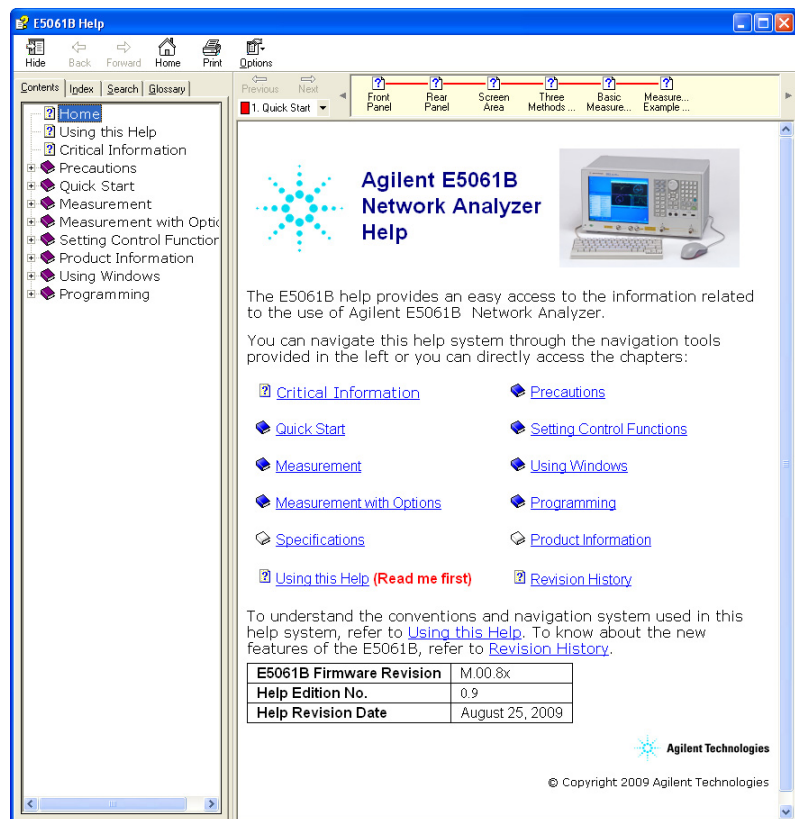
E5061B Help

Hide Back Forward Home Print Options

Contents Index Search Glossary

Home
Using this Help
Critical Information
Precautions
Quick Start
Measurement
Measurement with Optic
Setting Control Functior
Product Information
Using Windows
Programming

Previous Next
1. Quick Start

Front Panel
Rear Panel
Screen Area
Three Methods ...
Basic Measure...
Measure... Example ...

Agilent E5061B Network Analyzer Help

The E5061B help provides an easy access to the information related to the use of Agilent E5061B Network Analyzer.

You can navigate this help system through the navigation tools provided in the left or you can directly access the chapters:

Critical Information
Precautions
Quick Start
Setting Control Functions
Measurement
Using Windows
Measurement with Options
Programming
Specifications
Product Information
Using this Help (Read me first)
Revision History

To understand the conventions and navigation system used in this help system, refer to Using this Help. To know about the new features of the E5061B, refer to Revision History.

| E5061B Firmware Revision | M.00.8x |
|---|---|
| Help Edition No. | 0.9 |
| Help Revision Date | August 25, 2009 |

Agilent Technologies

© Copyright 2009 Agilent Technologies